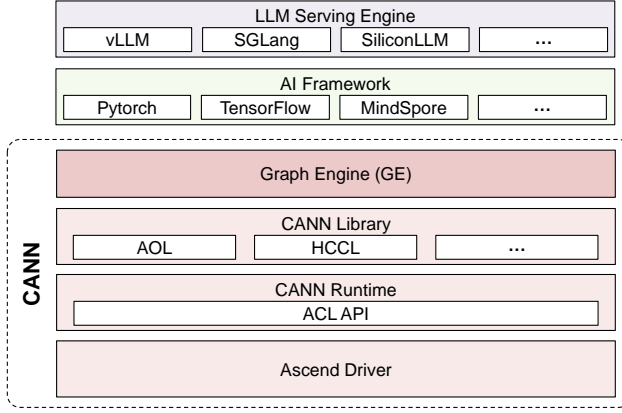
LLM Serving Engine

vLLM | SGLang | SiliconLLM | ...

AI Framework

Pytorch | TensorFlow | MindSpore | ...

CANN

Graph Engine (GE)

CANN Library

AOL | HCCL | ...

CANN Runtime

ACL API

Ascend Driver